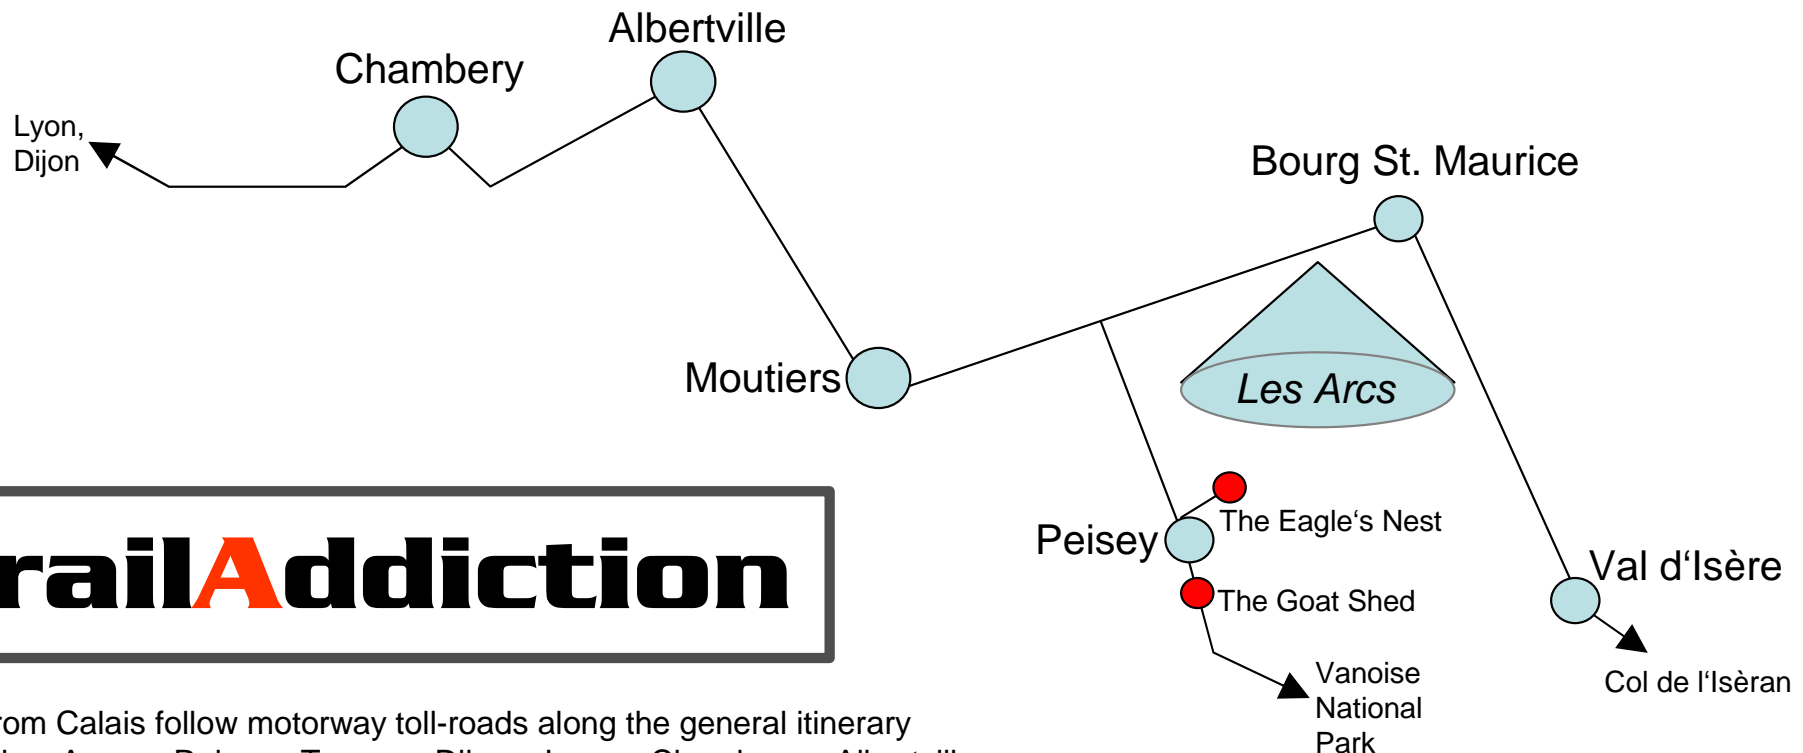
Albertville

Chambery

Lyon, Dijon

Bourg St. Maurice

Moutiers

Les Arcs

railAddiction

Peisey

The Eagle's Nest

The Goat Shed

Val d'Isère

Vanoise National Park

Col de l'Isèran

rom Calais follow motorway toll-roads along the general itinerary

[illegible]